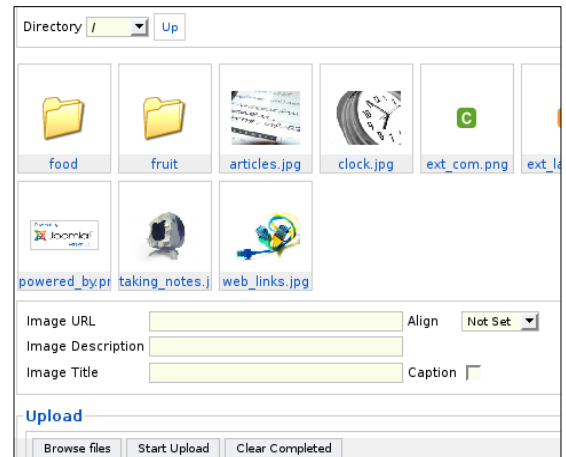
Directory / Up

food fruit articles.jpg clock.jpg ext_com.png ext_la

C

Joomla!

powered_by.pr taking_notes.j web_links.jpg

Image URL Align Not Set

Image Description

Image Title Caption

Upload

Browse files Start Upload Clear Completed